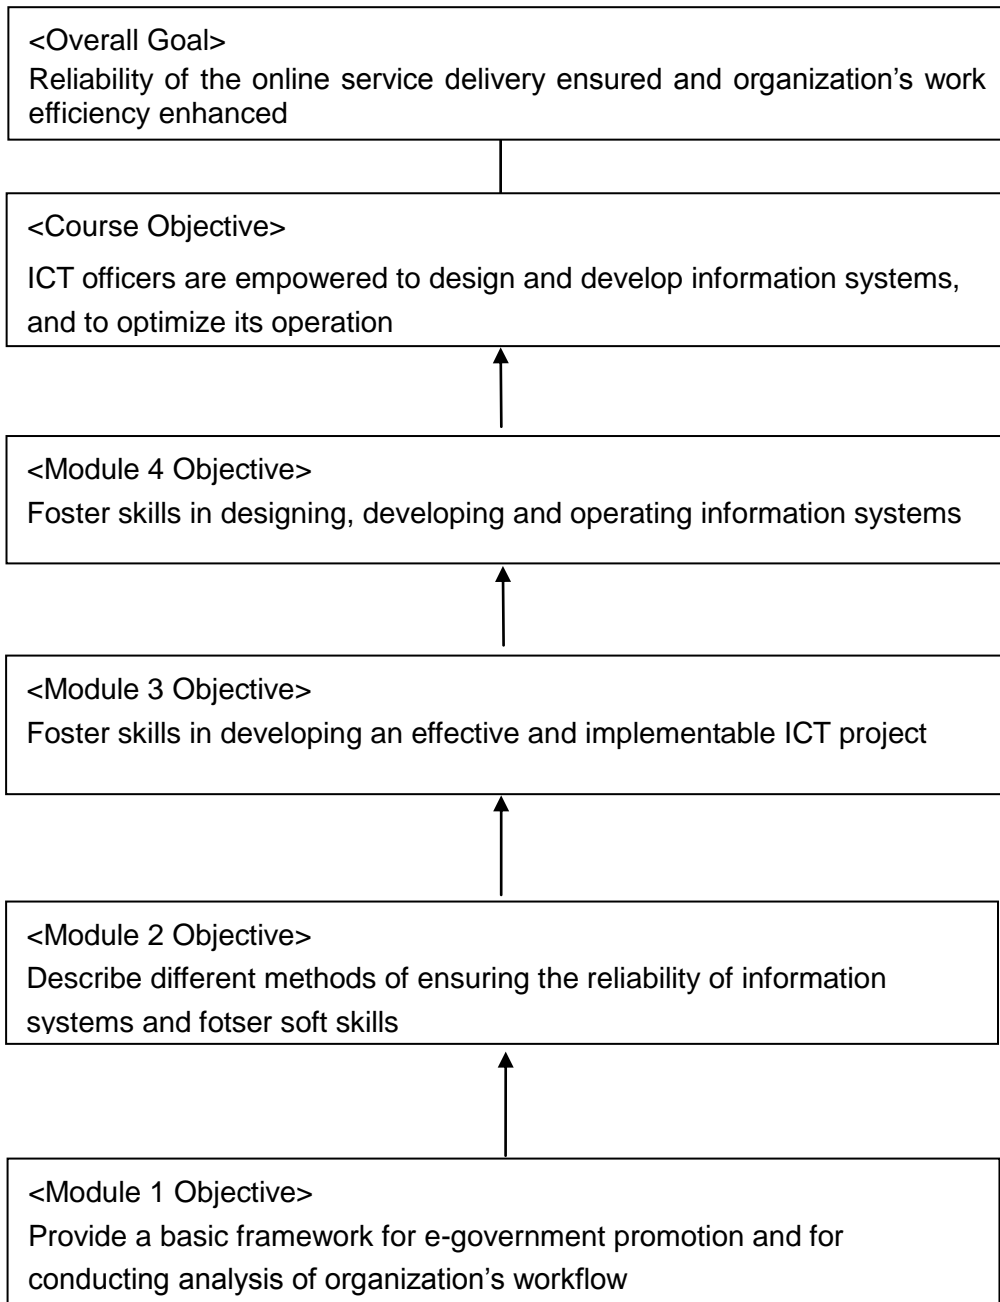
<Overall Goal>
Reliability of the online service delivery ensured and organization’s work efficiency enhanced

<Course Objective>
ICT officers are empowered to design and develop information systems, and to optimize its operation

<Module 4 Objective>
Foster skills in designing, developing and operating information systems

<Module 3 Objective>
Foster skills in developing an effective and implementable ICT project

<Module 2 Objective>
Describe different methods of ensuring the reliability of information systems and fotser soft skills

<Module 1 Objective>
Provide a basic framework for e-government promotion and for conducting analysis of organization’s workflow